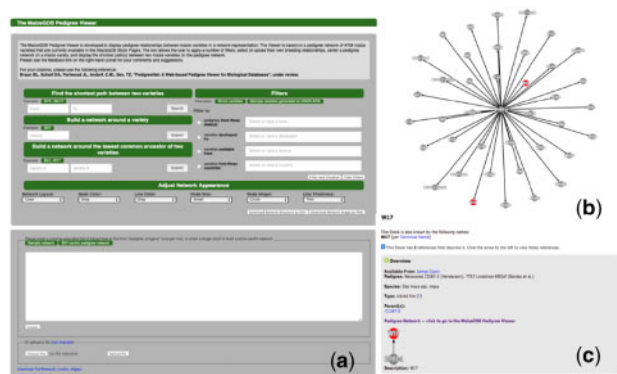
The MaizeGDB Pedigree Viewer

Find the shortest path between two varieties

Search

Build a network around a variety

Submit

Build a network around the lowest common ancestor of two varieties

Submit

Filters

Adjust Network Appearance

Network Layout

Node Color

Line Color

Node Size

Node Shape

Line Thickness

Submit

(a)

(b)

W17

Overview

Available From:

Pedigree:

Species: Zea mays ssp. mays

Type: inbred line

Parent(s):

Pedigree Network — click to go to the MaizeGDB Pedigree Viewer

Description: W17

(c)